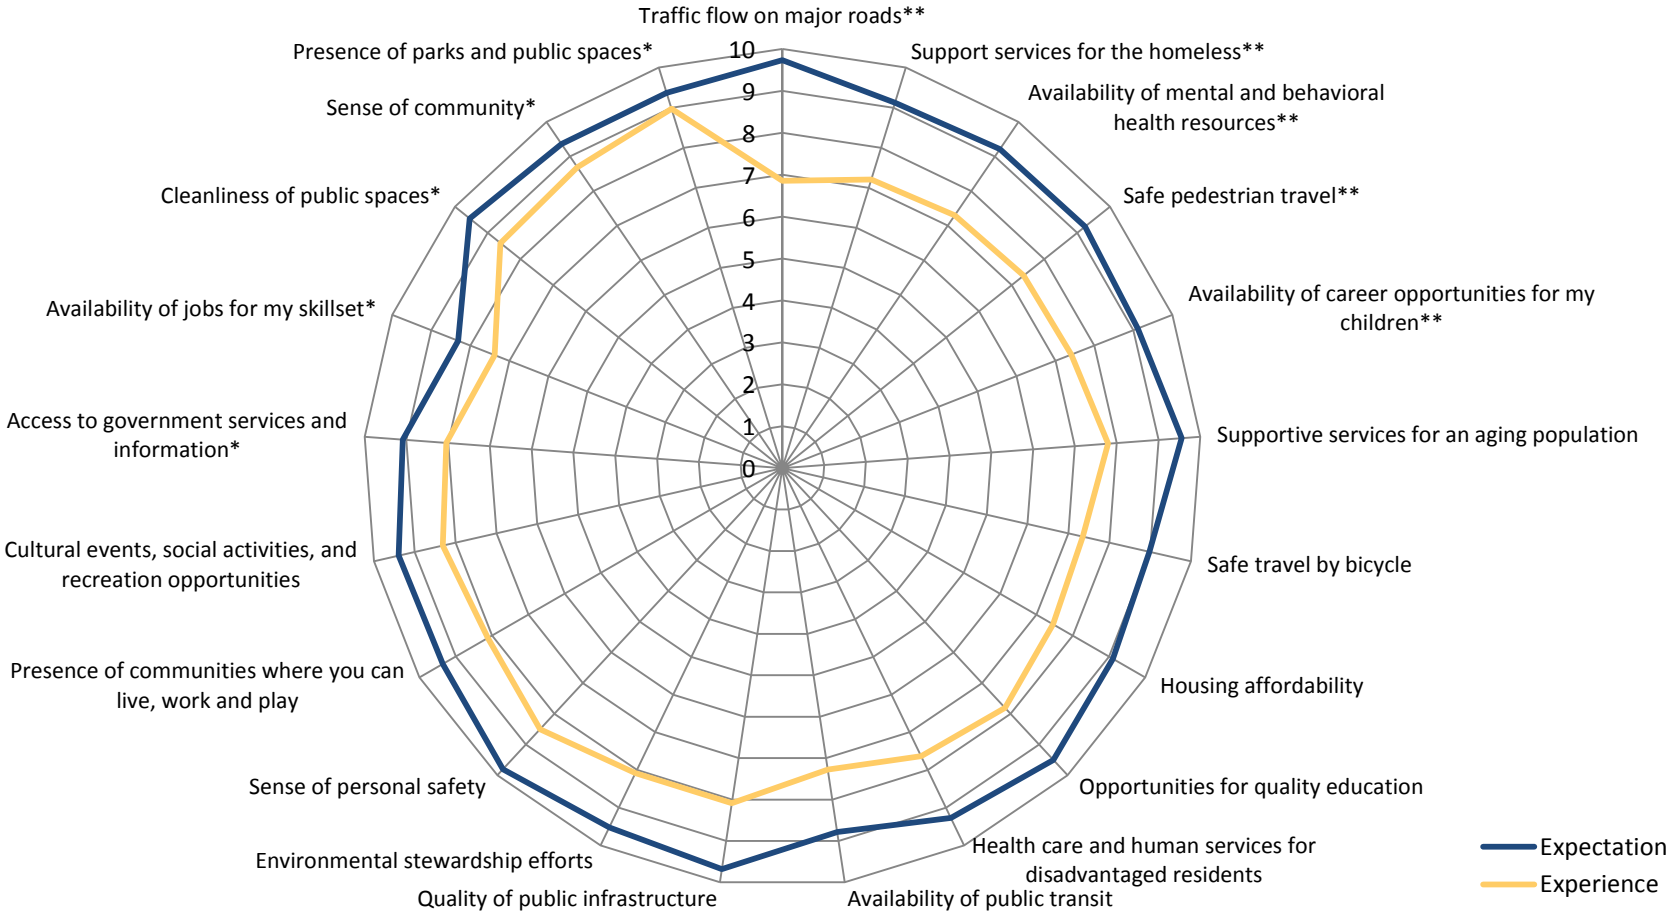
Traffic flow on major roads**

Support services for the homeless**

Availability of mental and behavioral health resources**

Safe pedestrian travel**

Availability of career opportunities for my children**

Supportive services for an aging population

Safe travel by bicycle

Housing affordability

Opportunities for quality education

Health care and human services for disadvantaged residents

Availability of public transit

Quality of public infrastructure

Environmental stewardship efforts

Sense of personal safety

Presence of communities where you can live, work and play

Cultural events, social activities, and recreation opportunities

Access to government services and information*

Availability of jobs for my skillset*

Cleanliness of public spaces*

Sense of community*

Presence of parks and public spaces*

10
9
8
7
6
5
4
3
2
1
0

Expectation
Experience